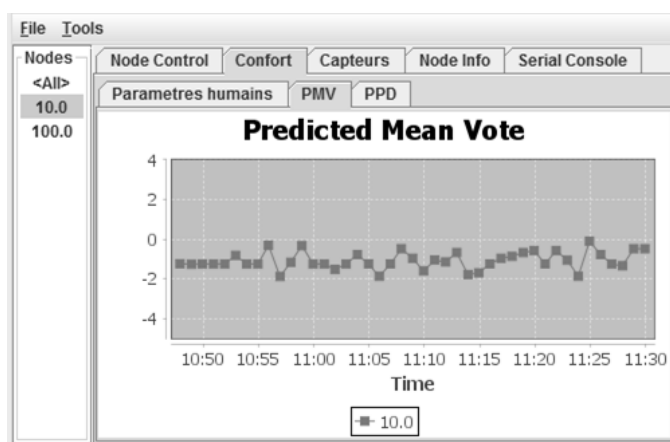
File Tools

Nodes
<All>
10.0
100.0

Node Control | Confort | Capteurs | Node Info | Serial Console

Parametres humains | PMV | PPD

Predicted Mean Vote

4
2
0
-2
-4

10:50 10:55 11:00 11:05 11:10 11:15 11:20 11:25 11:30

Time

10.0